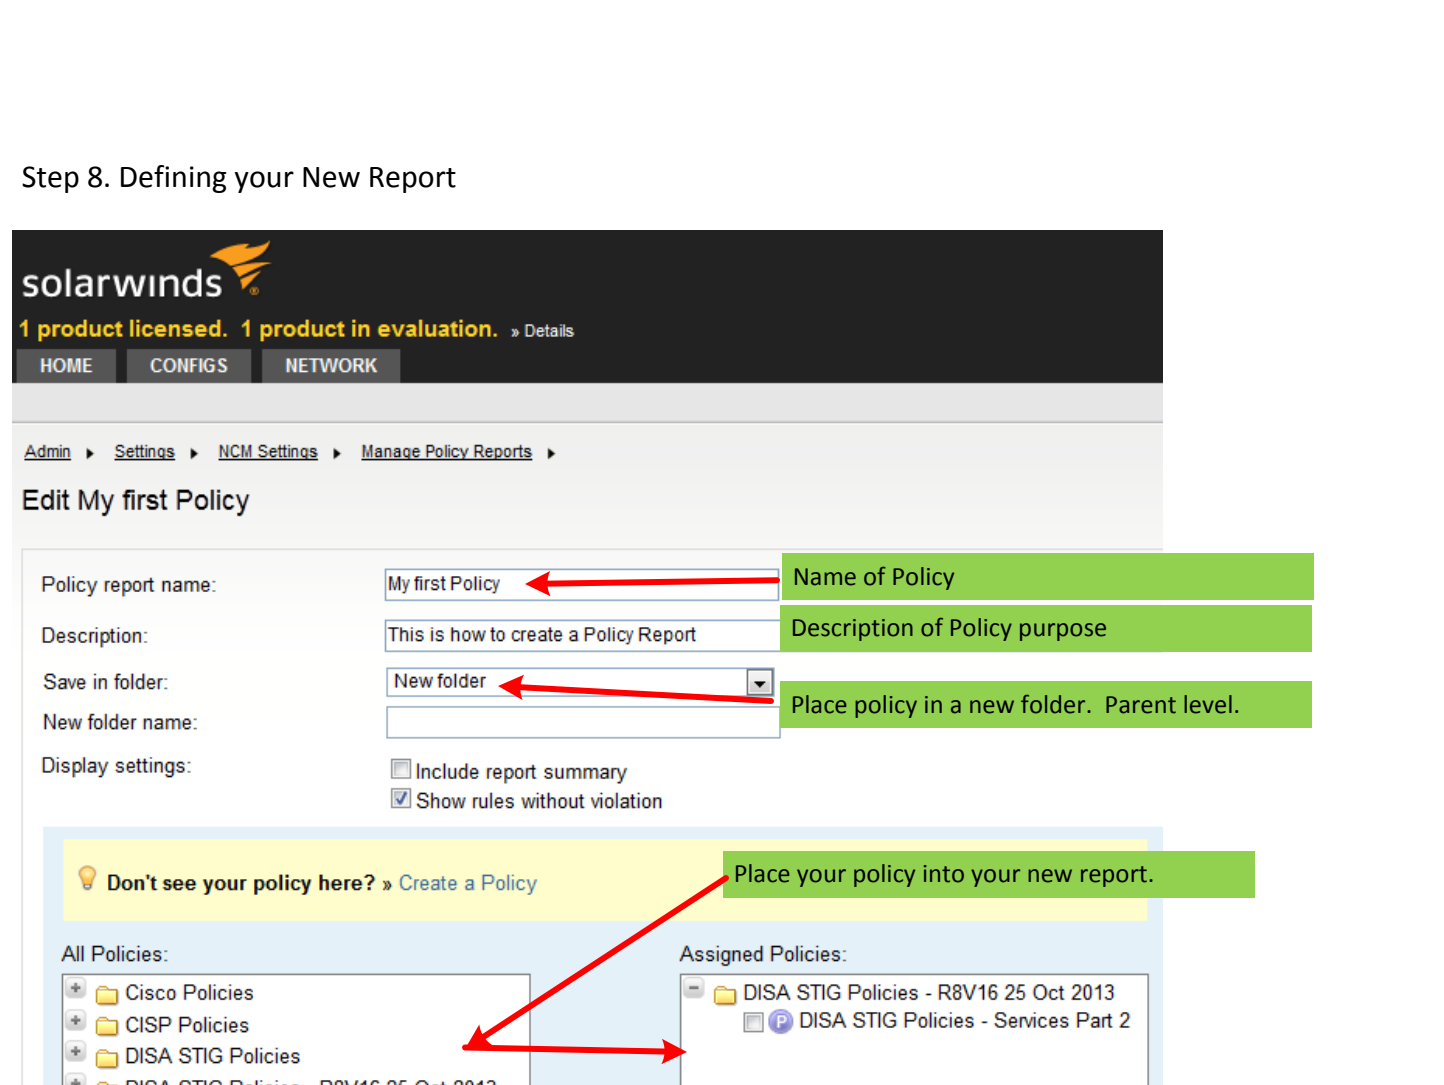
Step 8. Defining your New Report

solarwinds

1 product licensed. 1 product in evaluation. » Details

HOME CONFIGS NETWORK

Admin ▸ Settings ▸ NCM Settings ▸ Manage Policy Reports ▸

Edit My first Policy

Policy report name: My first Policy

Name of Policy

Description: This is how to create a Policy Report

Description of Policy purpose

Save in folder: New folder

Place policy in a new folder. Parent level.

New folder name:

Display settings:

Include report summary

Show rules without violation

Don't see your policy here? » Create a Policy

Place your policy into your new report.

All Policies:

Cisco Policies

CISP Policies

DISA STIG Policies

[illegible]

Assigned Policies:

DISA STIG Policies - R8V16 25 Oct 2013

DISA STIG Policies - Services Part 2